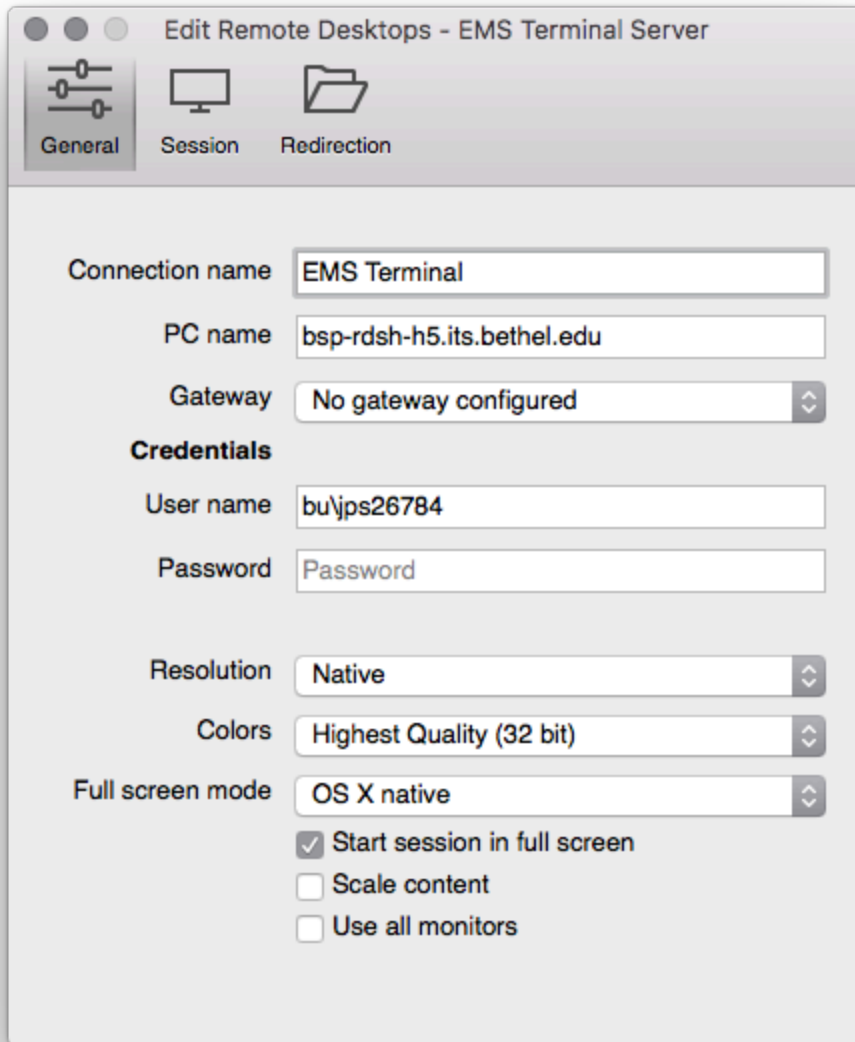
Edit Remote Desktops - EMS Terminal Server

General
Session
Redirection

Connection name EMS Terminal

PC name bsp-rdsh-h5.its.bethel.edu

Gateway No gateway configured

Credentials

User name bu\jps26784

Password Password

Resolution Native

Colors Highest Quality (32 bit)

Full screen mode OS X native

Start session in full screen

Scale content

Use all monitors